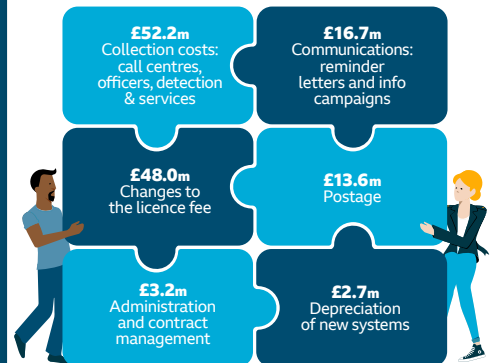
£52.2m
Collection costs: call centres, officers, detection & services

£16.7m
Communications: reminder letters and info campaigns

£48.0m
Changes to the licence fee

£13.6m
Postage

£3.2m
Administration and contract management

£2.7m
Depreciation of new systems